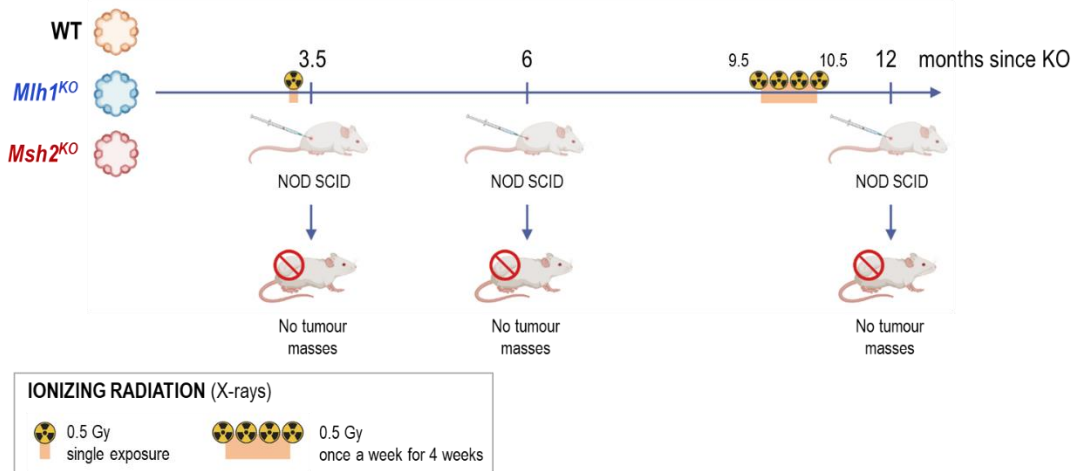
WT

$Mlh1^{KO}$

$Msh2^{KO}$

3.5

6

9.5

10.5

12

months since KO

NOD SCID

NOD SCID

NOD SCID

No tumour masses

No tumour masses

No tumour masses

IONIZING RADIATION (X-rays)

0.5 Gy single exposure

0.5 Gy once a week for 4 weeks